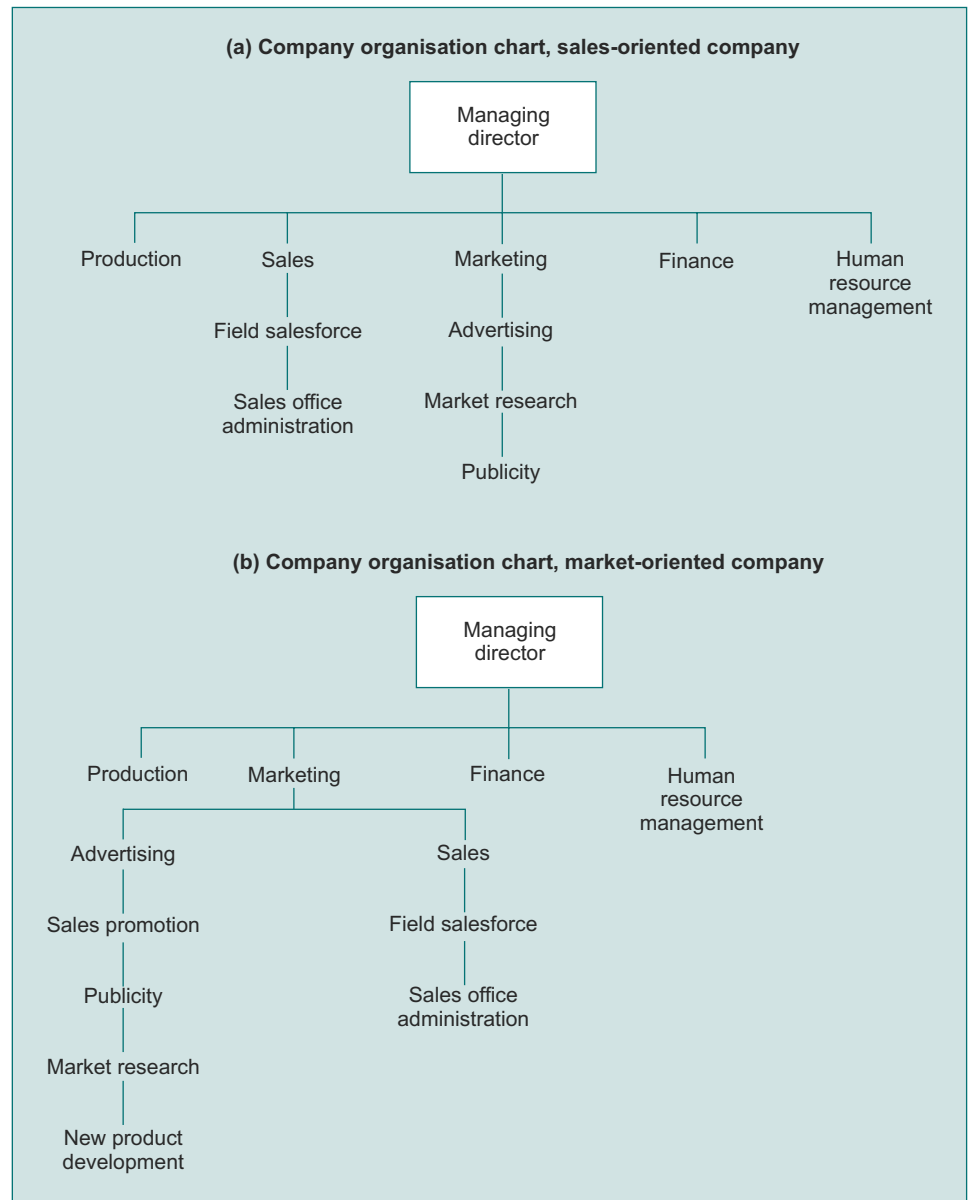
(a) Company organisation chart, sales-oriented company

Managing director

Production

Sales

Field salesforce

Sales office administration

Marketing

Advertising

Market research

Publicity

Finance

Human resource management

(b) Company organisation chart, market-oriented company

Managing director

Production

Marketing

Advertising

Sales promotion

Publicity

Market research

New product development

Sales

Field salesforce

Sales office administration

Finance

Human resource management